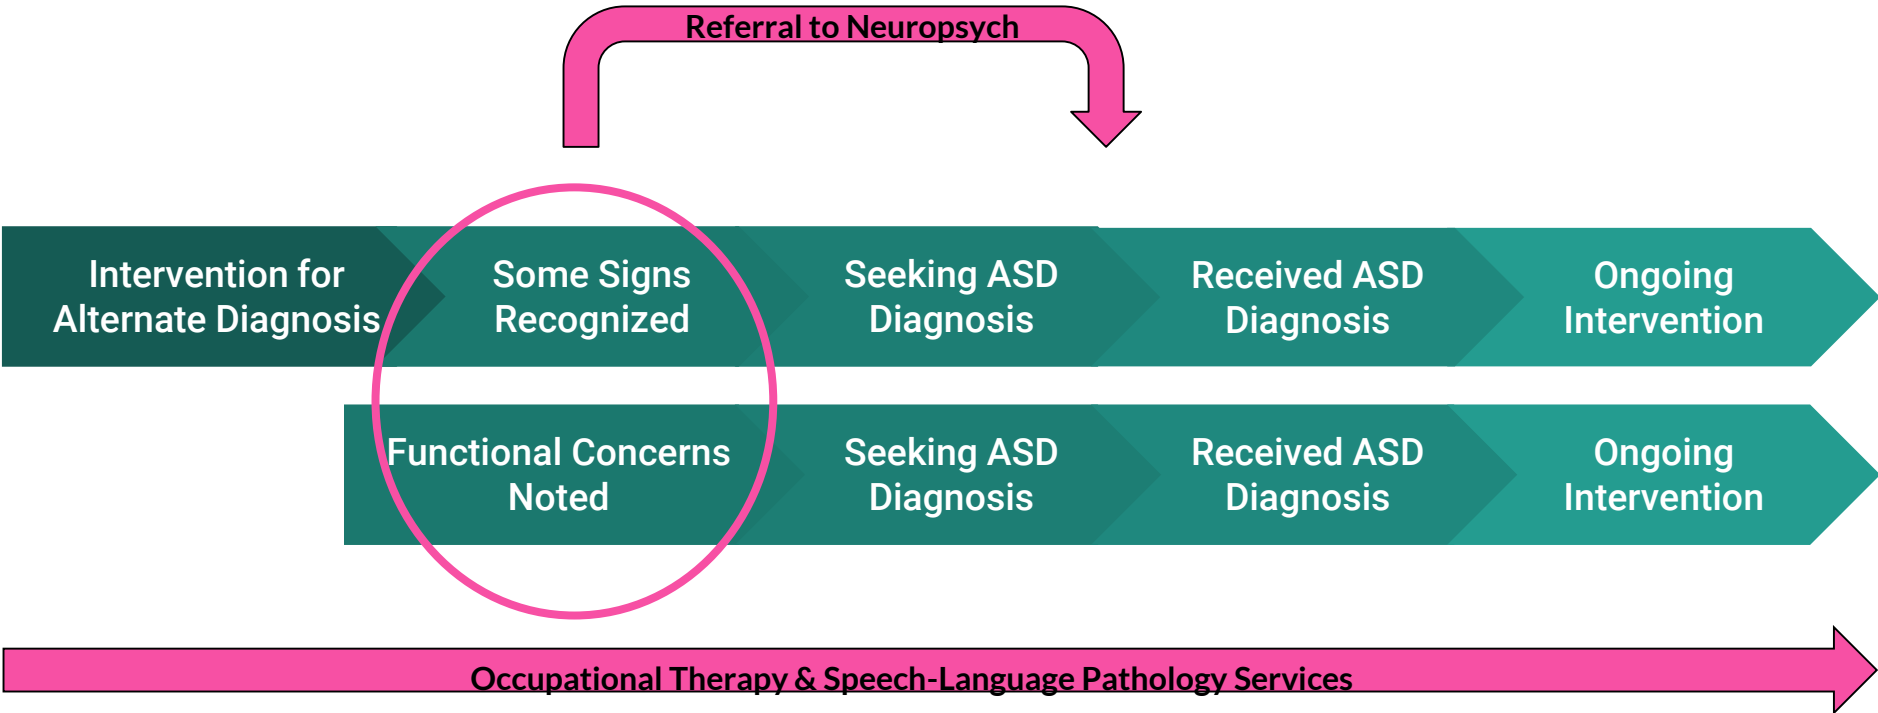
Referral to Neuropsych

Intervention for Alternate Diagnosis

Some Signs Recognized

Seeking ASD Diagnosis

Received ASD Diagnosis

Ongoing Intervention

Functional Concerns Noted

Seeking ASD Diagnosis

Received ASD Diagnosis

Ongoing Intervention

Occupational Therapy & Speech-Language Pathology Services